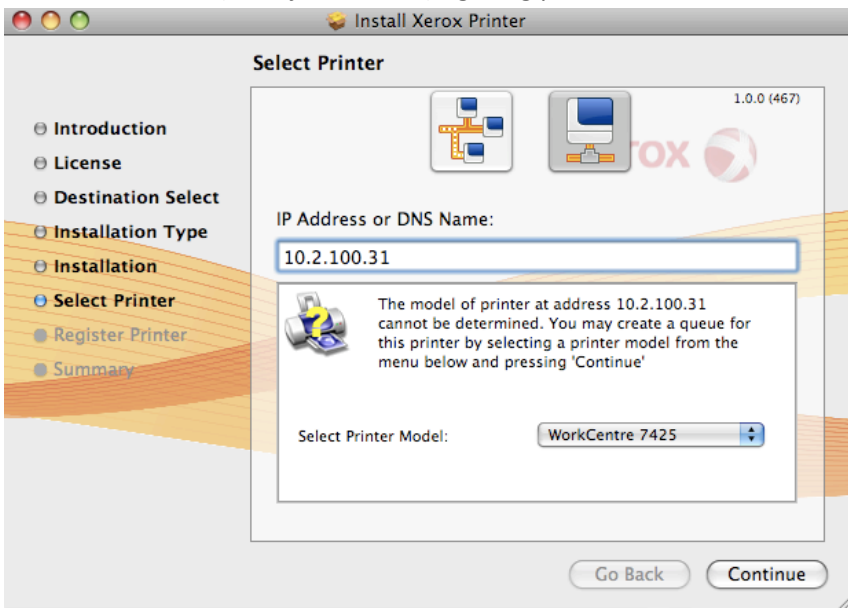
Install Xerox Printer

Select Printer

Introduction
License
Destination Select
Installation Type
Installation
Select Printer
Register Printer
Summary

1.0.0 (467)

XEROX

IP Address or DNS Name:

10.2.100.31

The model of printer at address 10.2.100.31 cannot be determined. You may create a queue for this printer by selecting a printer model from the menu below and pressing 'Continue'

Select Printer Model:

WorkCentre 7425

Go Back

Continue